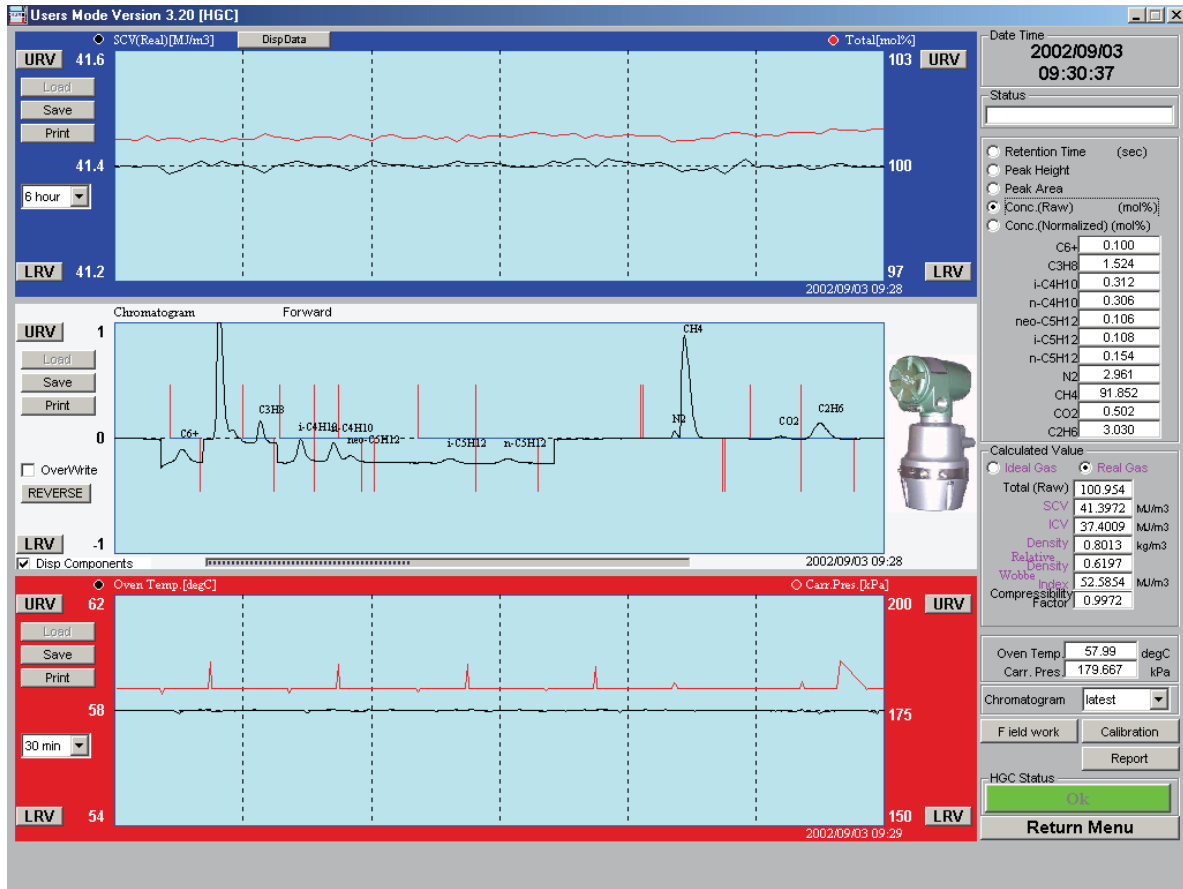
Users Mode Version 3.20 [HGC]

SCV(Real)[MJ/m3] DispData Total[mol%]

URV 41.6 103 URV

Load
Save
Print

41.4 100

6 hour

LRV 41.2 97 LRV

2002/09/03 09:28

Chromatogram Forward

URV 1

Load
Save
Print

0

C6+ C3H8 i-C4H10 n-C4H10 neo-C5H12 i-C5H12 n-C5H12 N2 CH4 CO2 C2H6

OverWrite
REVERSE

LRV -1

Disp Components

2002/09/03 09:28

Oven Temp.[degC] Carr.Pres.[kPa]

URV 62 200 URV

Load
Save
Print

58 175

30 min

LRV 54 150 LRV

2002/09/03 09:29

Date Time
2002/09/03
09:30:37

Status

Retention Time (sec)
Peak Height
Peak Area
Conc.(Raw) (mol%)
Conc.(Normalized) (mol%)

| | |
|---|---|
| C6+ | 0.100 |
| C3H8 | 1.524 |
| i-C4H10 | 0.312 |
| n-C4H10 | 0.306 |
| neo-C5H12 | 0.106 |
| i-C5H12 | 0.108 |
| n-C5H12 | 0.154 |
| N2 | 2.961 |
| CH4 | 91.852 |
| CO2 | 0.502 |
| C2H6 | 3.030 |

Calculated Value
Ideal Gas Real Gas

| | | |
|---|---|---|
| Total (Raw) | 100.954 | |
| SCV | 41.3972 | MJ/m3 |
| ICV | 37.4009 | MJ/m3 |
| Density | 0.8013 | kg/m3 |
| Relative Density | 0.6197 | |
| Wobbe Index | 52.5854 | MJ/m3 |
| Compressibility Factor | 0.9972 | |

Oven Temp. 57.99 degC
Carr. Pres. 179.667 kPa

Chromatogram latest

F ield work Calibration
Report

HGC Status
Ok

Return Menu